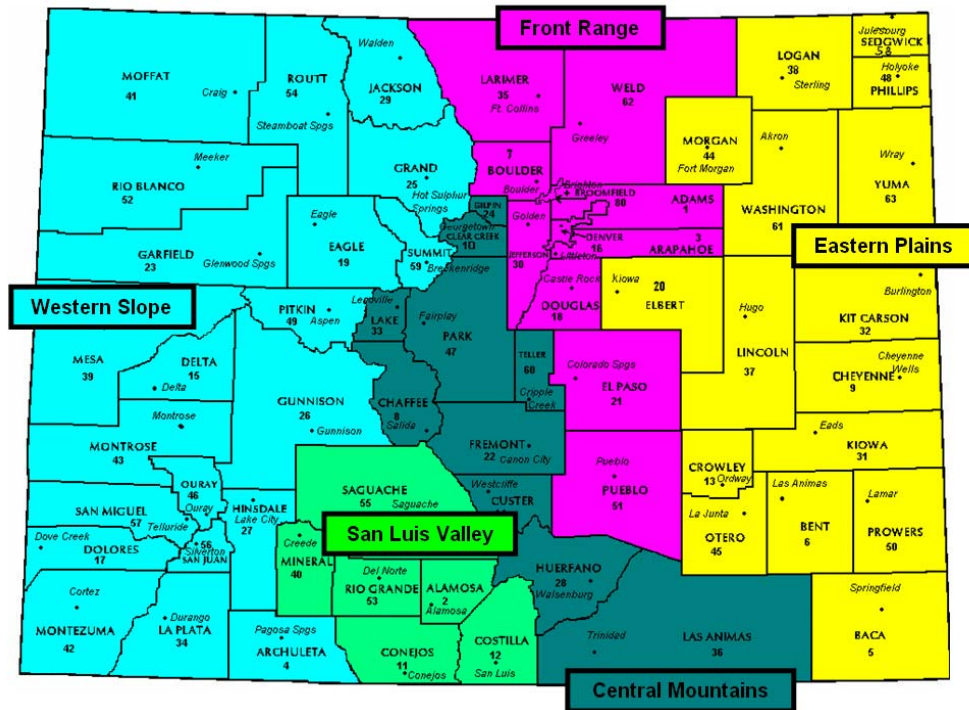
Front Range

MOFFAT
41
Craig

ROUTT
54
Steamboat Spgs

Walden
JACKSON
29

LARIMER
35
Ft. Collins

WELD
62
Greeley

LOGAN
38
Sterling

Julesburg
SEDGWICK
58

Holyoke
48
PHILLIPS

Meeker
RIO BLANCO
52

GRAND
25
Hot Sulphur Springs

7
BOULDER
Boulder

Brighton
BROOMFIELD
80

MORGAN
44
Fort Morgan

Akron

Wray
YUMA
63

GILPIN
24

Georgetown
CLEAR CREEK
10

Golden

ADAMS
1

DENVER
16

Littleton

3
ARAPAHOE

WASHINGTON
61

Eastern Plains

GARFIELD
23
Glenwood Spgs

Eagle
EAGLE
19

SUMMIT
59
Breckenridge

JEFFERSON
30

Castle Rock
DOUGLAS
18

Kiowa
20
ELBERT

Western Slope

Leadville
LAKE
33

PITKIN
49
Aspen

Fairplay
PARK
47

Hugo

Burlington
KIT CARSON
32

MESA
39

DELTA
15
Delta

TELLER
60
Cripple Creek

Colorado Spgs
EL PASO
21

LINCOLN
37

Cheyenne Wells
CHEYENNE
9

Montrose

GUNNISON
26
Gunnison

CHAFFEE
8
Salida

FREMONT
22
Canon City

Eads
KIOWA
31

MONTROSE
43

OURAY
46
Ouray

Pueblo
PUEBLO
51

CROWLEY
13
Ordway

SAGUACHE
55
Saguache

Westcliffe
CUSTER

Las Animas

Lamar

SAN MIGUEL
57
Telluride

HINSDALE
27
Lake City

San Luis Valley

La Junta
OTERO
45

BENT
6

PROWERS
50

Dove Creek
DOLORES
17

56
Silverton
SAN JUAN

Creede
MINERAL
40

Del Norte
RIO GRANDE
53

ALAMOSA
2
Alamosa

HUERFANO
28
Walsenburg

Springfield

Cortez
MONTEZUMA
42

Durango
LA PLATA
34

Pagosa Spgs
ARCHULETA
4

CONEJOS
11
Conejos

COSTILLA
12
San Luis

Trinidad
LAS ANIMAS
36

BACA
5

Central Mountains